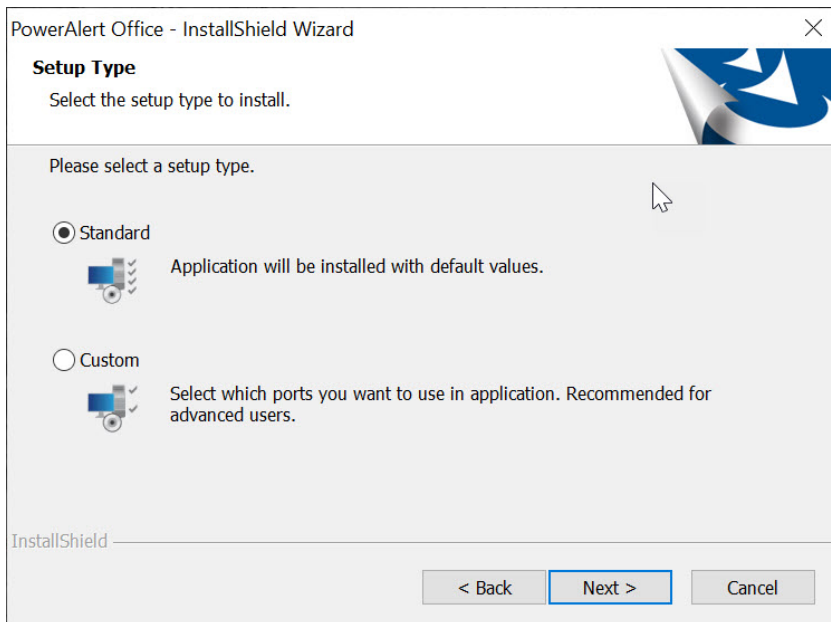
PowerAlert Office - InstallShield Wizard

Setup Type

Select the setup type to install.

Please select a setup type.

Standard

Application will be installed with default values.

Custom

Select which ports you want to use in application. Recommended for advanced users.

InstallShield

< Back

Next >

Cancel